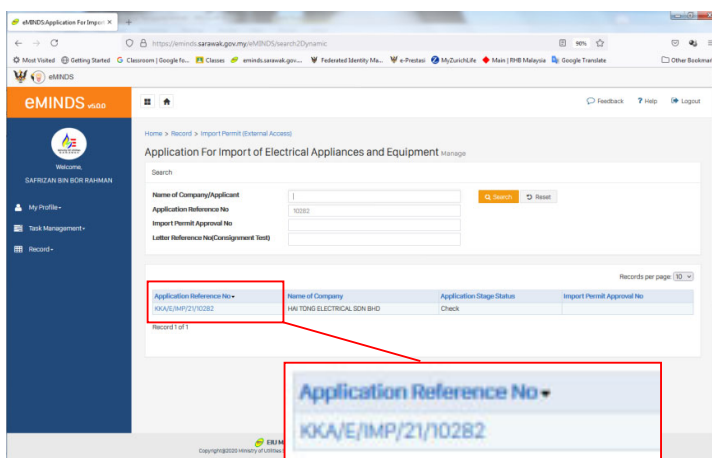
eMINDS:Application For Impor ×

https://eminds.sarawak.gov.my/eMINDS/search2Dynamic

90%

Most Visited  Getting Started  Classroom | Google fo...  Classes  eminds.sarawak.gov....  Federated Identity Ma...  e-Prestasi  MyZurichLife  Main | RHB Malaysia  Google Translate  Other Bookmar

eMINDS

eMINDS v6.0.0

Feedback  ? Help  Logout

Welcome,
SAFRIZAN BIN BOR RAHMAN

My Profile

Task Management

Record

Home > Record > Import Permit (External Access)

Application For Import of Electrical Appliances and Equipment Manage

Search

Name of Company/Applicant

Application Reference No  10282

Import Permit Approval No

Letter Reference No(Consignment Test)

Search  Reset

Records per page: 10

| Application Reference No | Name of Company | Application Stage Status | Import Permit Approval No |
|---|---|---|---|
| KKA/E/IMP/21/10282 | HAI TONG ELECTRICAL SDN BHD | Check | |

Record 1 of 1

Application Reference No
KKA/E/IMP/21/10282

Copyright@2020 Ministry of Utilities